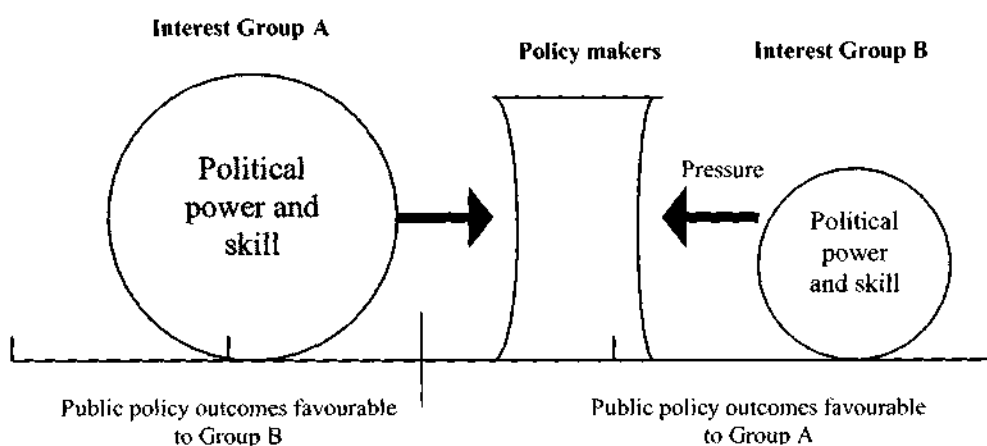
Interest Group A

Policy makers

Interest Group B

Political power and skill

Pressure

Political power and skill

Public policy outcomes favourable to Group B

Public policy outcomes favourable to Group A